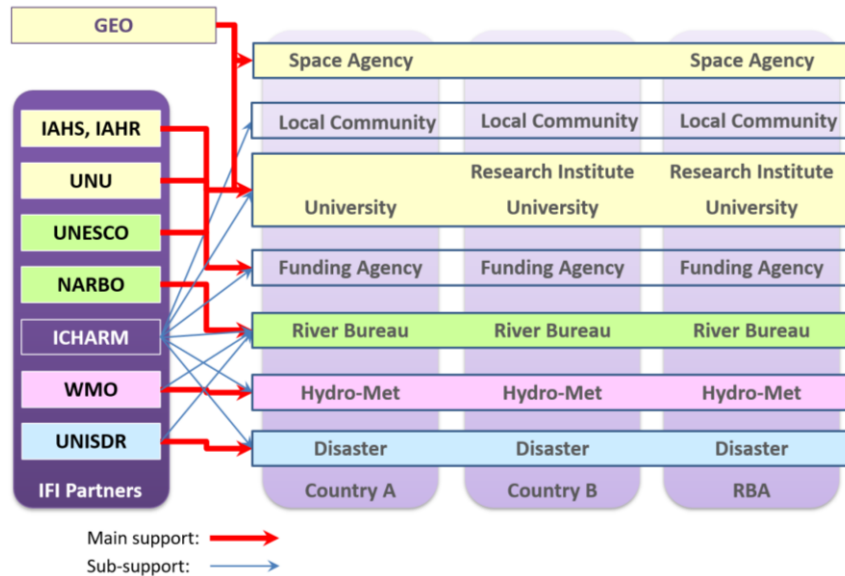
GEO

IAHS, IAHR
UNU
UNESCO
NARBO
ICHARM
WMO
UNISDR
IFI Partners

Space Agency | Space Agency
Local Community | Local Community | Local Community
University | Research Institute University | Research Institute University
Funding Agency | Funding Agency | Funding Agency
River Bureau | River Bureau | River Bureau
Hydro-Met | Hydro-Met | Hydro-Met
Disaster | Disaster | Disaster
Country A | Country B | RBA

Main support:
Sub-support: